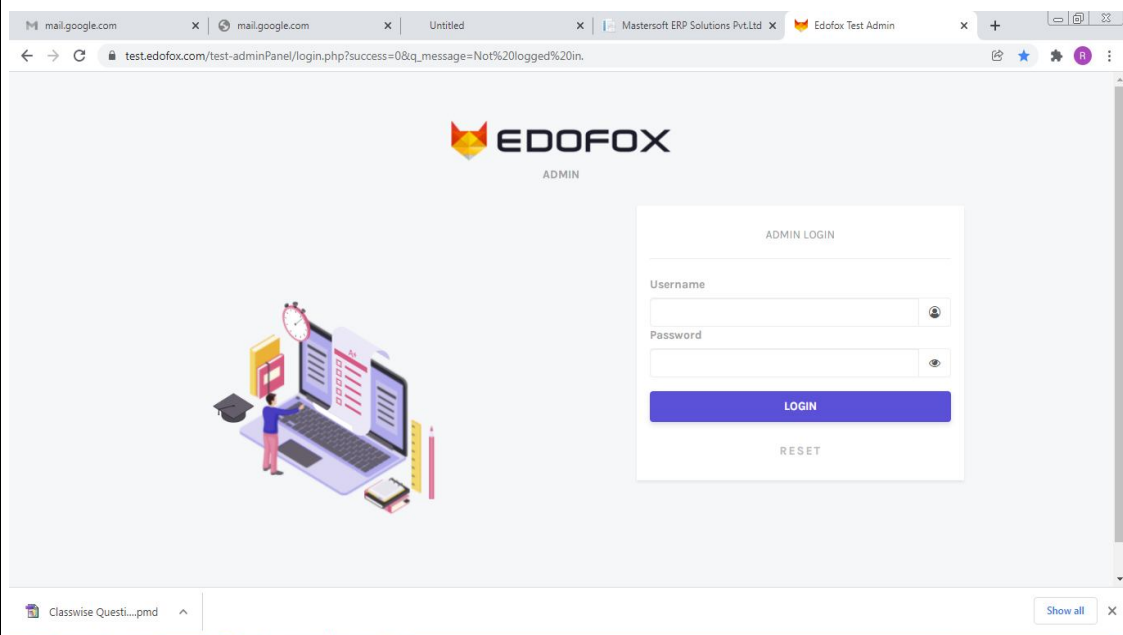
mail.google.com
mail.google.com
Untitled
Mastersoft ERP Solutions Pvt.Ltd
Edofox Test Admin

test.edofox.com/test-adminPanel/login.php?success=0&q_message=Not%20logged%20in.

EDOFOX
ADMIN

ADMIN LOGIN

Username

Password

LOGIN

RESET

Classwise Questi....pmd

Show all